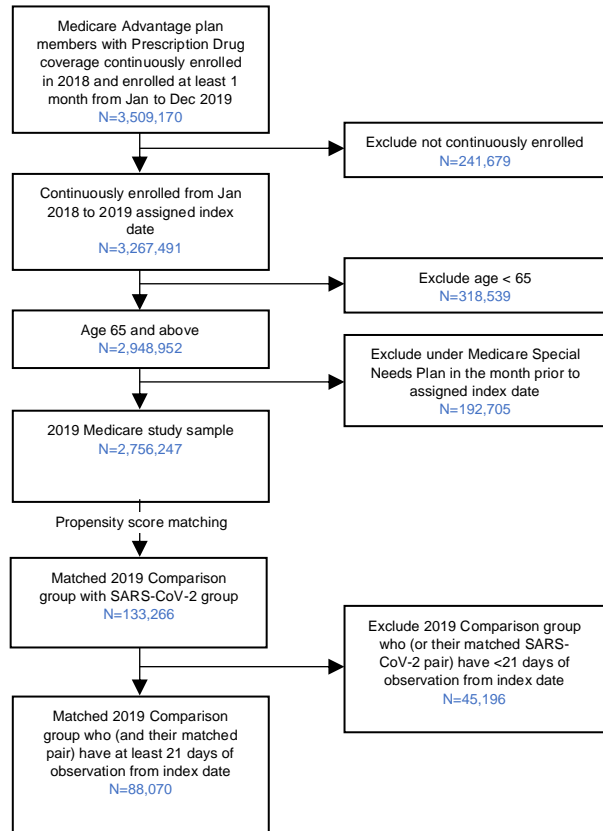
Medicare Advantage plan members with Prescription Drug coverage continuously enrolled in 2018 and enrolled at least 1 month from Jan to Dec 2019
N=3,509,170

Exclude not continuously enrolled
N=241,679

Continuously enrolled from Jan 2018 to 2019 assigned index date
N=3,267,491

Exclude age < 65
N=318,539

Age 65 and above
N=2,948,952

Exclude under Medicare Special Needs Plan in the month prior to assigned index date
N=192,705

2019 Medicare study sample
N=2,756,247

Propensity score matching

Matched 2019 Comparison group with SARS-CoV-2 group
N=133,266

Exclude 2019 Comparison group who (or their matched SARS-CoV-2 pair) have <21 days of observation from index date
N=45,196

Matched 2019 Comparison group who (and their matched pair) have at least 21 days of observation from index date
N=88,070